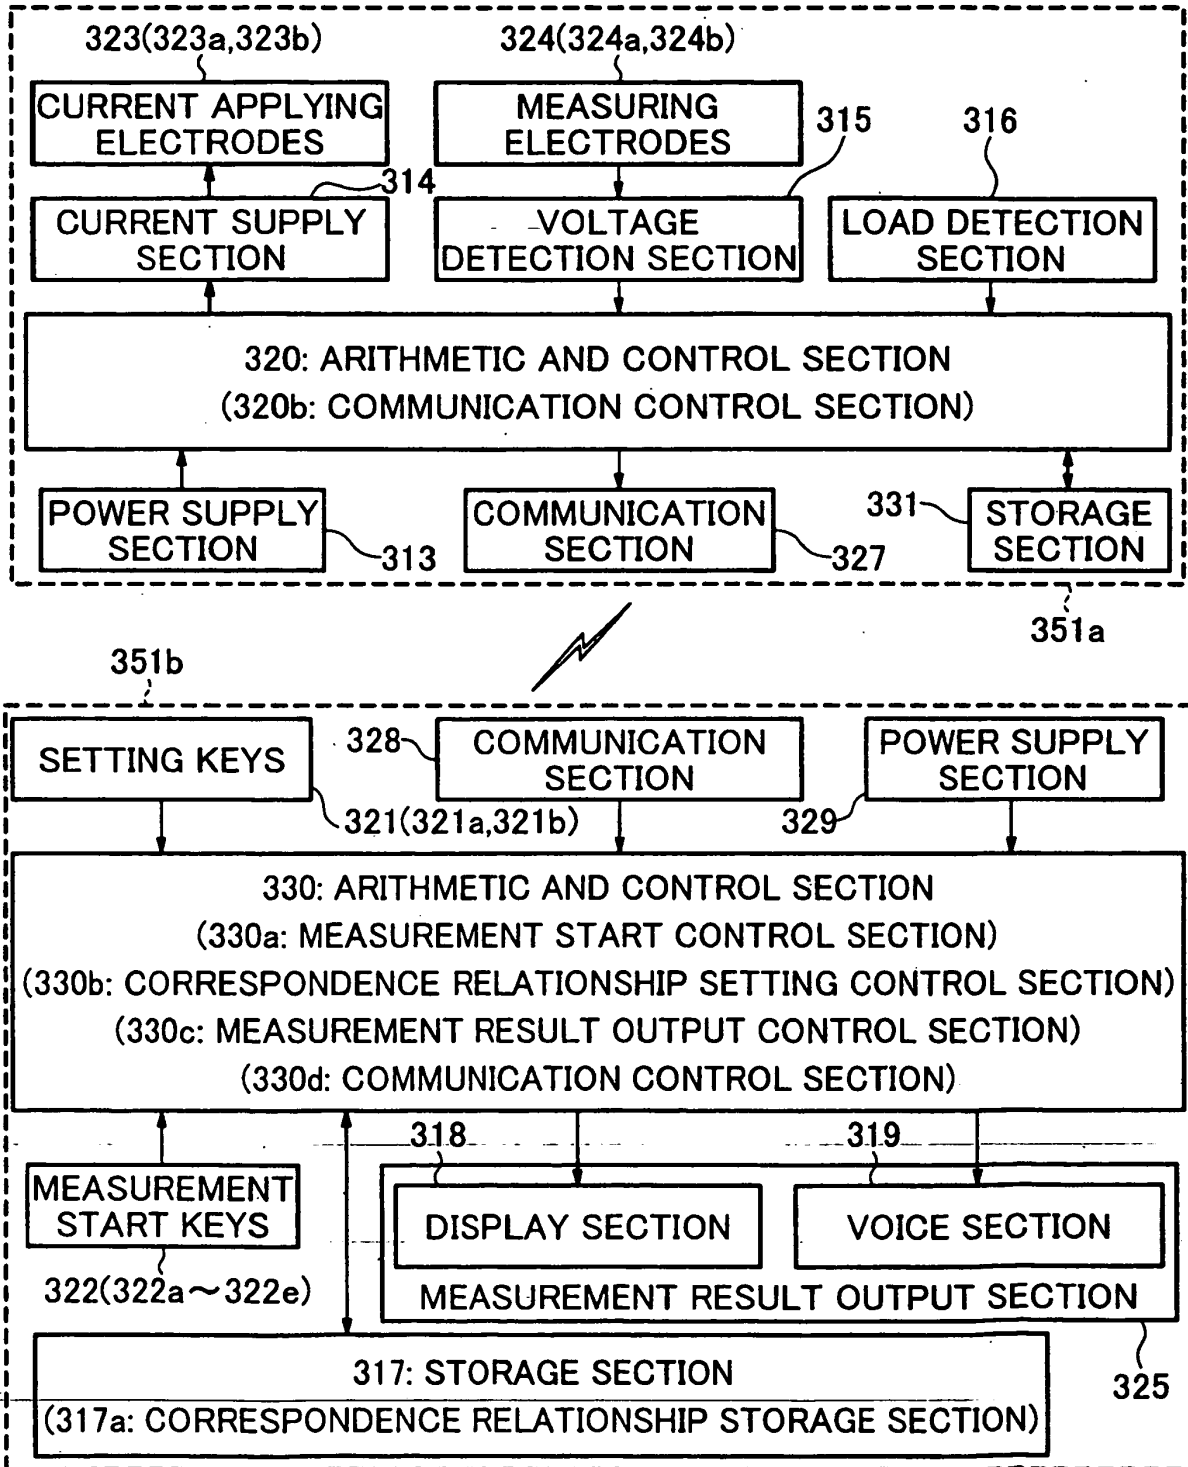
323(323a,323b)

CURRENT APPLYING ELECTRODES

324(324a,324b)

MEASURING ELECTRODES

315

316

314

CURRENT SUPPLY SECTION

VOLTAGE DETECTION SECTION

LOAD DETECTION SECTION

320: ARITHMETIC AND CONTROL SECTION
(320b: COMMUNICATION CONTROL SECTION)

POWER SUPPLY SECTION

313

COMMUNICATION SECTION

327

331

STORAGE SECTION

351a

351b

SETTING KEYS

328

COMMUNICATION SECTION

POWER SUPPLY SECTION

321(321a,321b)

329

330: ARITHMETIC AND CONTROL SECTION
(330a: MEASUREMENT START CONTROL SECTION)
(330b: CORRESPONDENCE RELATIONSHIP SETTING CONTROL SECTION)
(330c: MEASUREMENT RESULT OUTPUT CONTROL SECTION)
(330d: COMMUNICATION CONTROL SECTION)

318

319

MEASUREMENT START KEYS

DISPLAY SECTION

VOICE SECTION

322(322a～322e)

MEASUREMENT RESULT OUTPUT SECTION

325

317: STORAGE SECTION
(317a: CORRESPONDENCE RELATIONSHIP STORAGE SECTION)